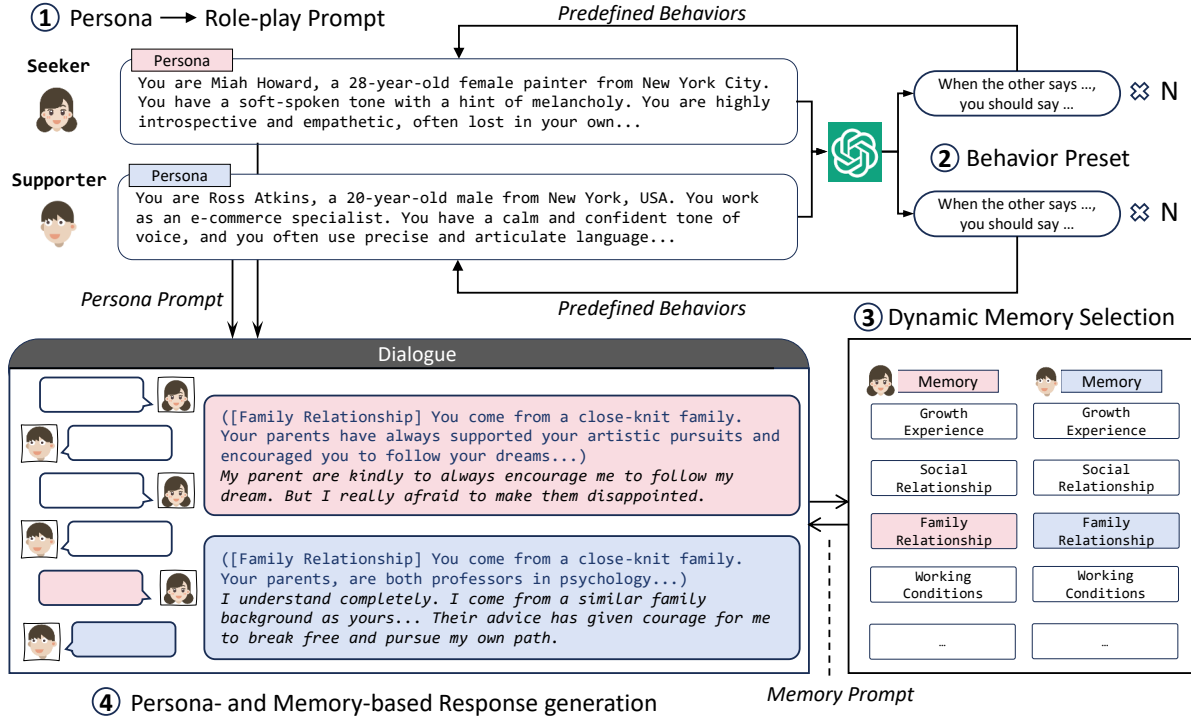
① Persona → Role-play Prompt

*Predefined Behaviors*

Seeker

Persona

You are Miah Howard, a 28-year-old female painter from New York City. You have a soft-spoken tone with a hint of melancholy. You are highly introspective and empathetic, often lost in your own...

Supporter

Persona

You are Ross Atkins, a 20-year-old male from New York, USA. You work as an e-commerce specialist. You have a calm and confident tone of voice, and you often use precise and articulate language...

When the other says ..., you should say ...

✕ N

② Behavior Preset

When the other says ..., you should say ...

✕ N

*Predefined Behaviors*

*Persona Prompt*

③ Dynamic Memory Selection

Dialogue

([Family Relationship] You come from a close-knit family. Your parents have always supported your artistic pursuits and encouraged you to follow your dreams...)
*My parent are kindly to always encourage me to follow my dream. But I really afraid to make them disappointed.*

([Family Relationship] You come from a close-knit family. Your parents, are both professors in psychology...)
*I understand completely. I come from a similar family background as yours... Their advice has given courage for me to break free and pursue my own path.*

| Memory | Memory |
|---|---|
| Growth Experience | Growth Experience |
| Social Relationship | Social Relationship |
| Family Relationship | Family Relationship |
| Working Conditions | Working Conditions |
| … | … |

④ Persona- and Memory-based Response generation

*Memory Prompt*